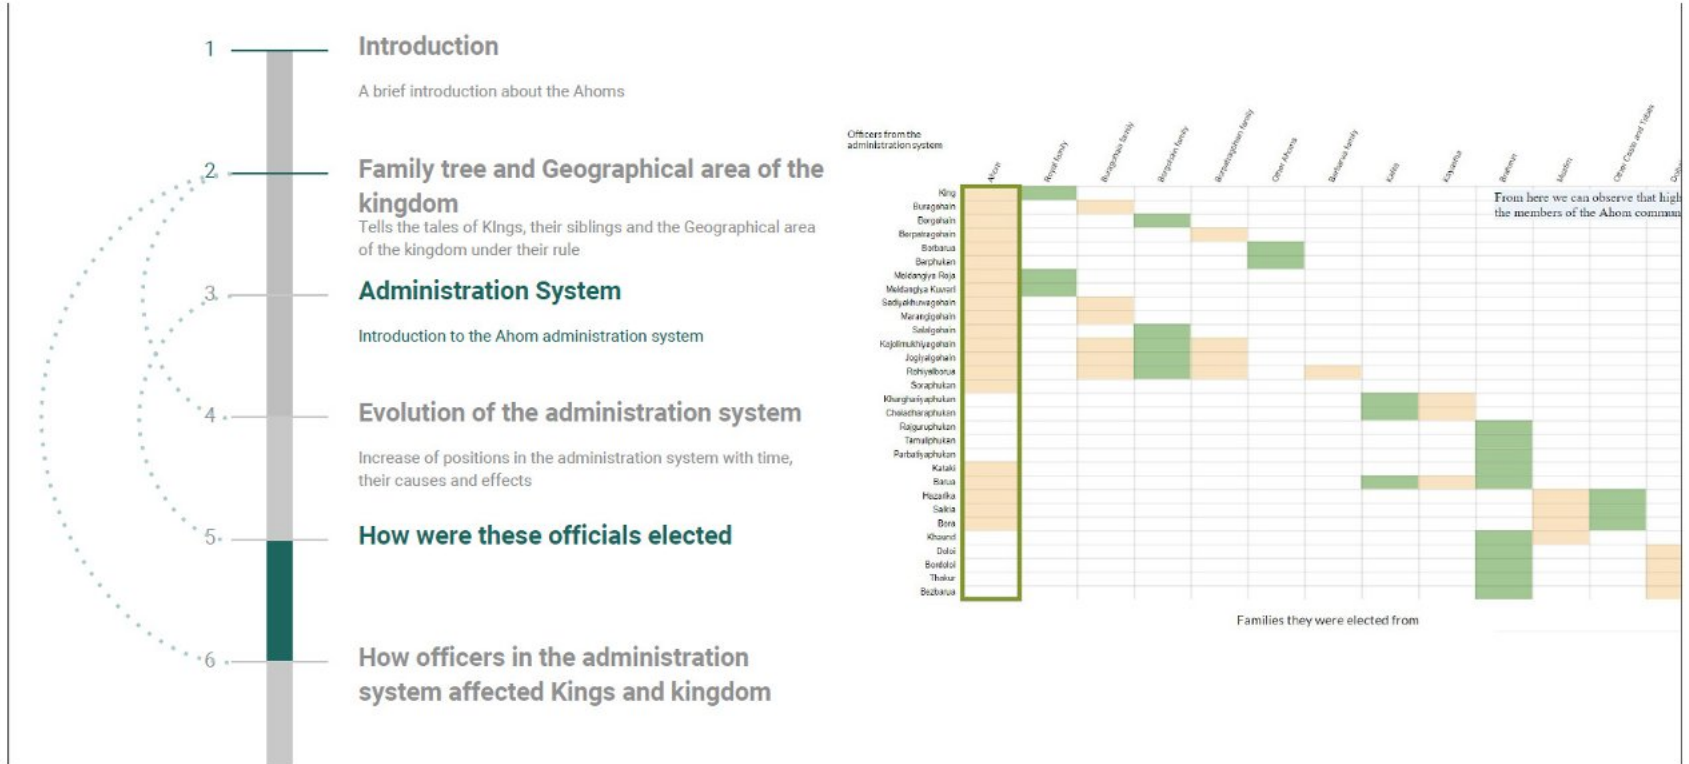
1
Introduction
A brief introduction about the Ahoms

2
Family tree and Geographical area of the kingdom
Tells the tales of Kings, their siblings and the Geographical area of the kingdom under their rule

3
Administration System
Introduction to the Ahom administration system

4
Evolution of the administration system
Increase of positions in the administration system with time, their causes and effects

5
How were these officials elected

6
How officers in the administration system affected Kings and kingdom

Officers from the administration system

Ahom
Royal family
Buragohain family
Borgohain family
Borpatrogohain family
Other Ahoms
Barbarua family
Kalita
Kayastha
Brahmin
Muslim
Other Caste and Tribes
Dol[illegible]

King
Buragohain
Borgohain
Borpatragohain
Barbarua
Barphukan
Maidangiya Raja
Maidangiya Kuwari
Sadiyakhuwagohain
Marangigohain
Salalgohain
Kajalimukhiyagohain
Jogiyalgohain
Rohiyalbarua
Soraphukan
Kharghariyaphukan
Chaiacharaphukan
Raiguruphukan
Tamuliphukan
Parbatiyaphukan
Kataki
Barua
Hazarika
Saikia
Bora
Khound
Doloi
Bordoloi
Thakur
Bezbarua

From here we can observe that high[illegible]
the members of the Ahom commun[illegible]

Families they were elected from